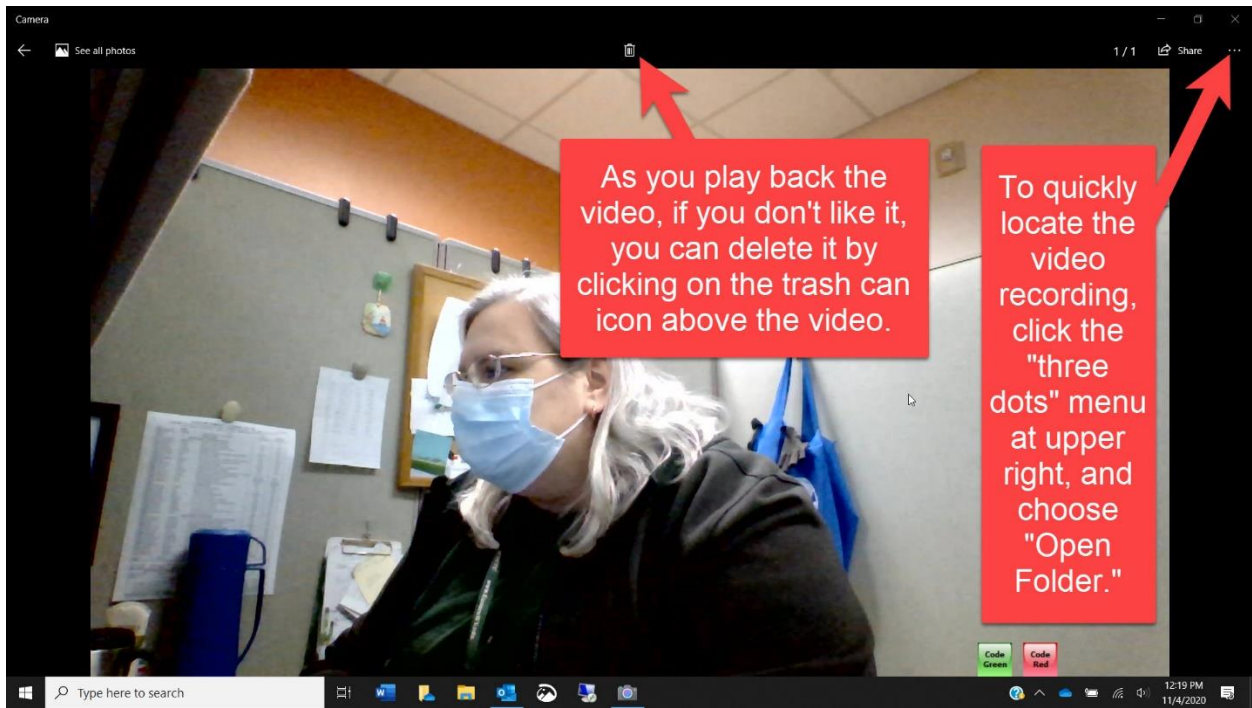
Camera

See all photos

1 / 1

Share

As you play back the video, if you don't like it, you can delete it by clicking on the trash can icon above the video.

To quickly locate the video recording, click the "three dots" menu at upper right, and choose "Open Folder."

Code Green

Code Red

Type here to search

12:19 PM
11/4/2020